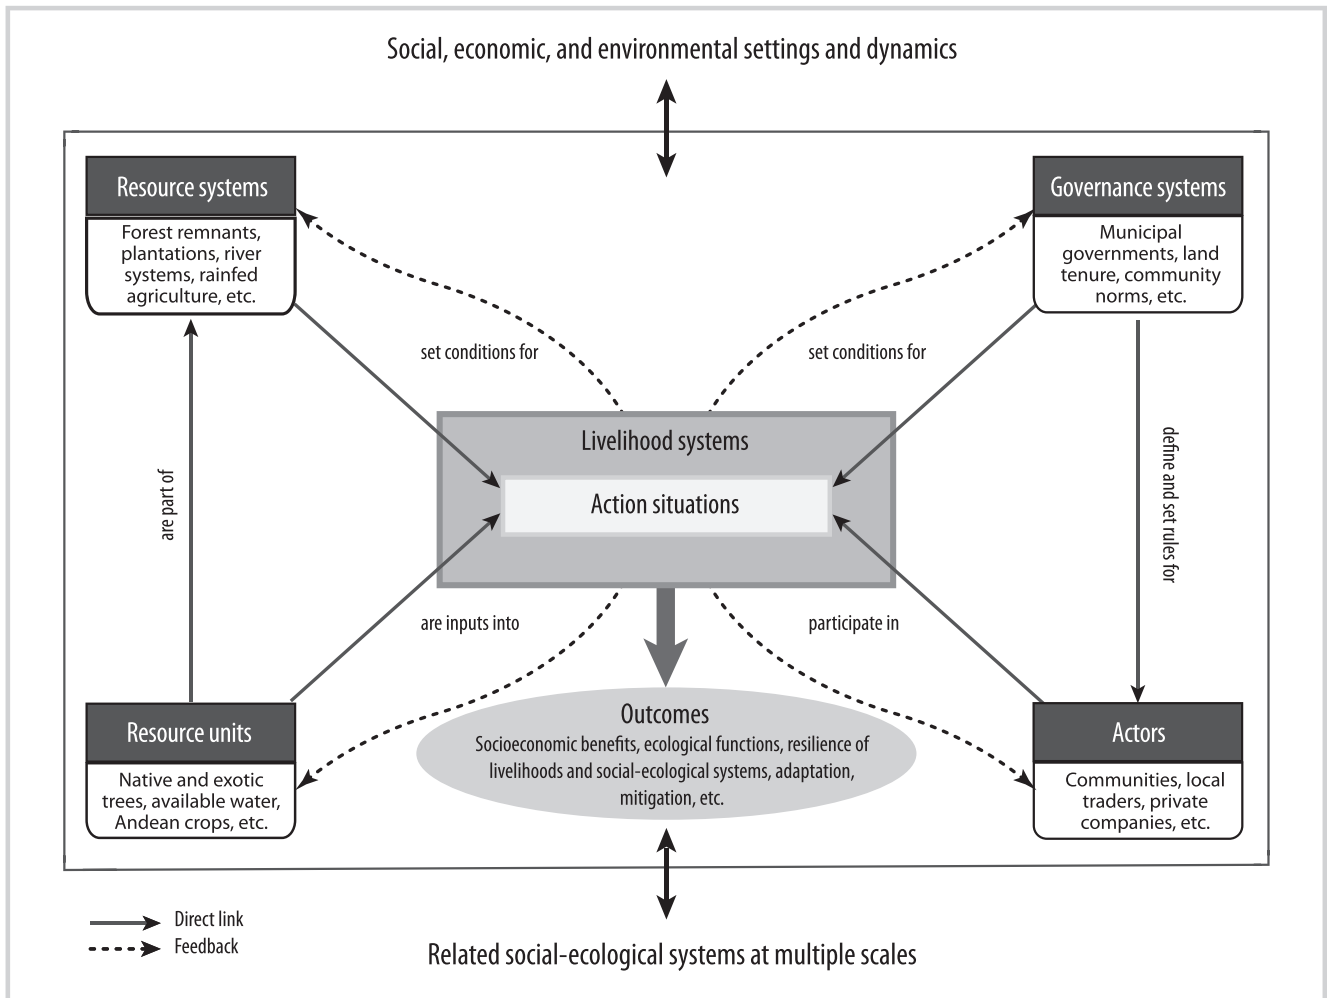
Social, economic, and environmental settings and dynamics

Resource systems

Forest remnants, plantations, river systems, rainfed agriculture, etc.

Governance systems

Municipal governments, land tenure, community norms, etc.

set conditions for

set conditions for

Livelihood systems

Action situations

are part of

define and set rules for

are inputs into

participate in

Resource units

Native and exotic trees, available water, Andean crops, etc.

Outcomes

Socioeconomic benefits, ecological functions, resilience of livelihoods and social-ecological systems, adaptation, mitigation, etc.

Actors

Communities, local traders, private companies, etc.

Direct link

Feedback

Related social-ecological systems at multiple scales